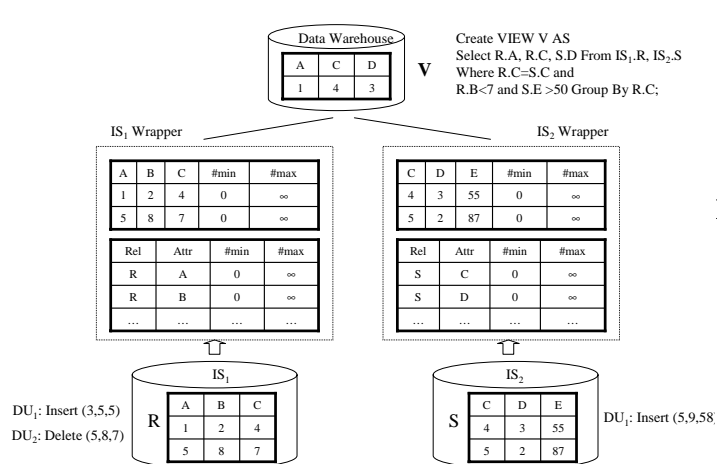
Data Warehouse

| A | C | D |
|---|---|---|
| 1 | 4 | 3 |

V

Create VIEW V AS
Select R.A, R.C, S.D From $IS_1$.R, $IS_2$.S
Where R.C=S.C and
R.B<7 and S.E >50 Group By R.C;

$IS_1$ Wrapper

| A | B | C | #min | #max |
|---|---|---|---|---|
| 1 | 2 | 4 | 0 | ∞ |
| 5 | 8 | 7 | 0 | ∞ |

| Rel | Attr | #min | #max |
|---|---|---|---|
| R | A | 0 | ∞ |
| R | B | 0 | ∞ |
| … | … | … | … |

$IS_2$ Wrapper

| C | D | E | #min | #max |
|---|---|---|---|---|
| 4 | 3 | 55 | 0 | ∞ |
| 5 | 2 | 87 | 0 | ∞ |

| Rel | Attr | #min | #max |
|---|---|---|---|
| S | C | 0 | ∞ |
| S | D | 0 | ∞ |
| … | … | … | … |

$IS_1$

R

| A | B | C |
|---|---|---|
| 1 | 2 | 4 |
| 5 | 8 | 7 |

$DU_1$: Insert (3,5,5)
$DU_2$: Delete (5,8,7)

$IS_2$

S

| C | D | E |
|---|---|---|
| 4 | 3 | 55 |
| 5 | 2 | 87 |

$DU_1$: Insert (5,9,58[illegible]